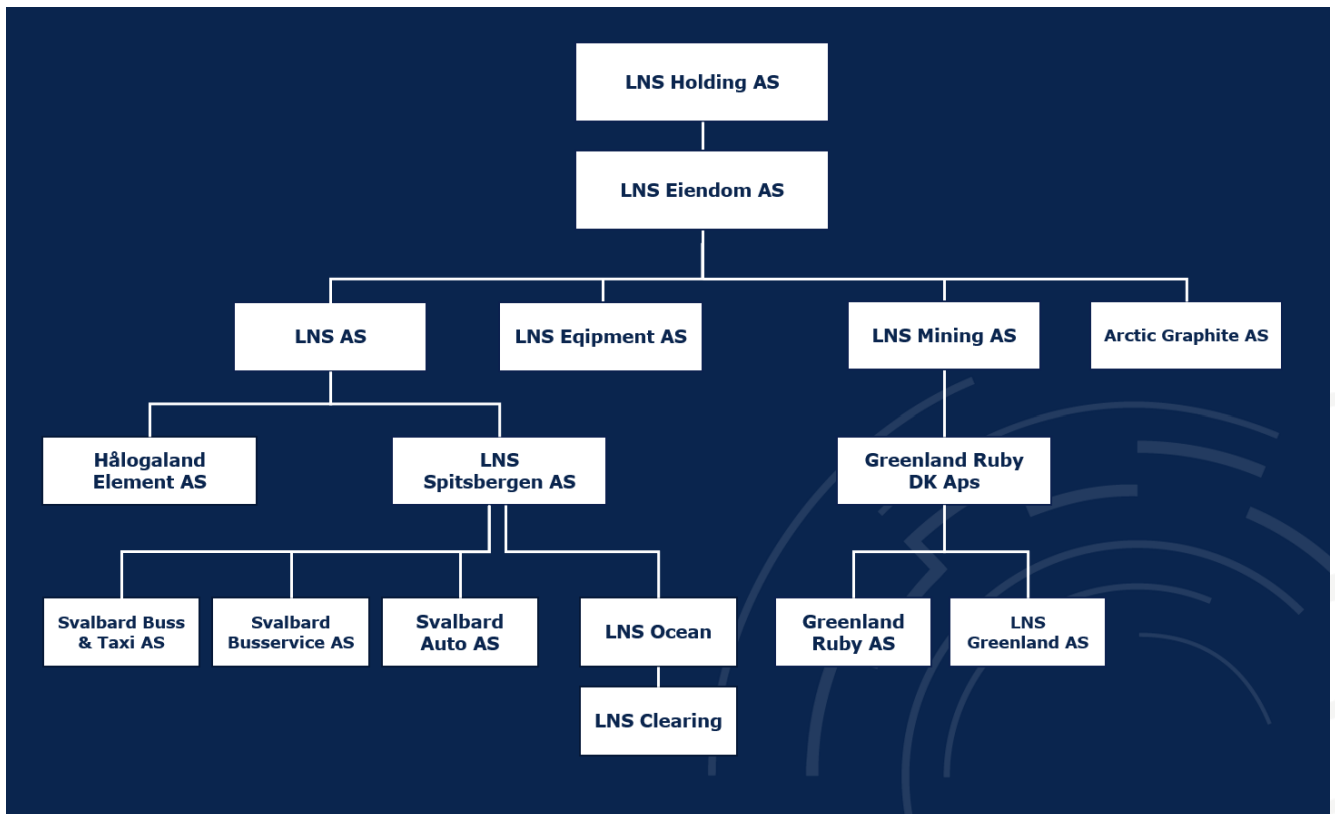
LNS Holding AS

LNS Eiendom AS

LNS AS

LNS Eqipment AS

LNS Mining AS

Arctic Graphite AS

Hålogaland Element AS

LNS Spitsbergen AS

Greenland Ruby DK Aps

Svalbard Buss & Taxi AS

Svalbard Busservice AS

Svalbard Auto AS

LNS Ocean

LNS Clearing

Greenland Ruby AS

LNS Greenland AS